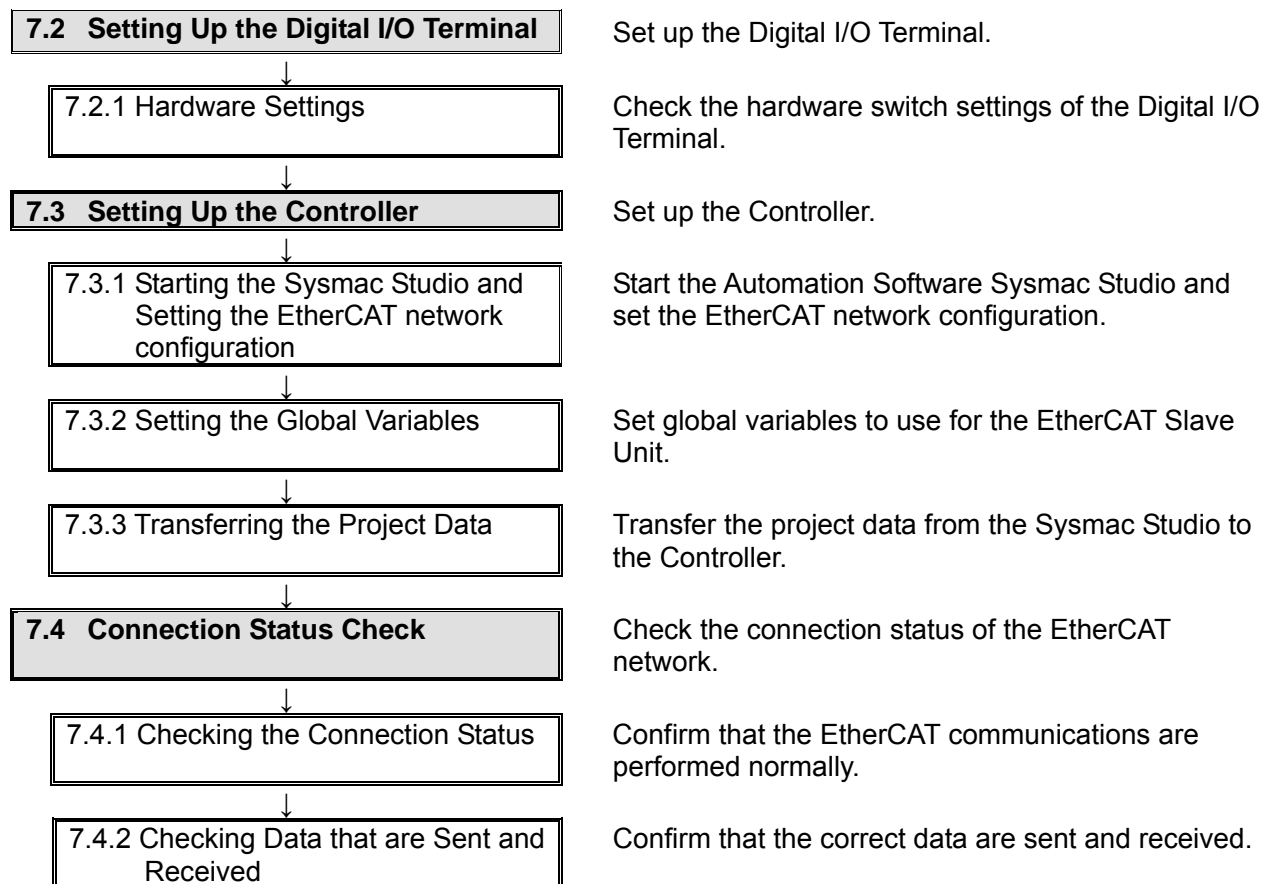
7.2 Setting Up the Digital I/O Terminal

Set up the Digital I/O Terminal.

↓

7.2.1 Hardware Settings

Check the hardware switch settings of the Digital I/O Terminal.

↓

7.3 Setting Up the Controller

Set up the Controller.

↓

7.3.1 Starting the Sysmac Studio and Setting the EtherCAT network configuration

Start the Automation Software Sysmac Studio and set the EtherCAT network configuration.

↓

7.3.2 Setting the Global Variables

Set global variables to use for the EtherCAT Slave Unit.

↓

7.3.3 Transferring the Project Data

Transfer the project data from the Sysmac Studio to the Controller.

↓

7.4 Connection Status Check

Check the connection status of the EtherCAT network.

↓

7.4.1 Checking the Connection Status

Confirm that the EtherCAT communications are performed normally.

↓

7.4.2 Checking Data that are Sent and Received

Confirm that the correct data are sent and received.